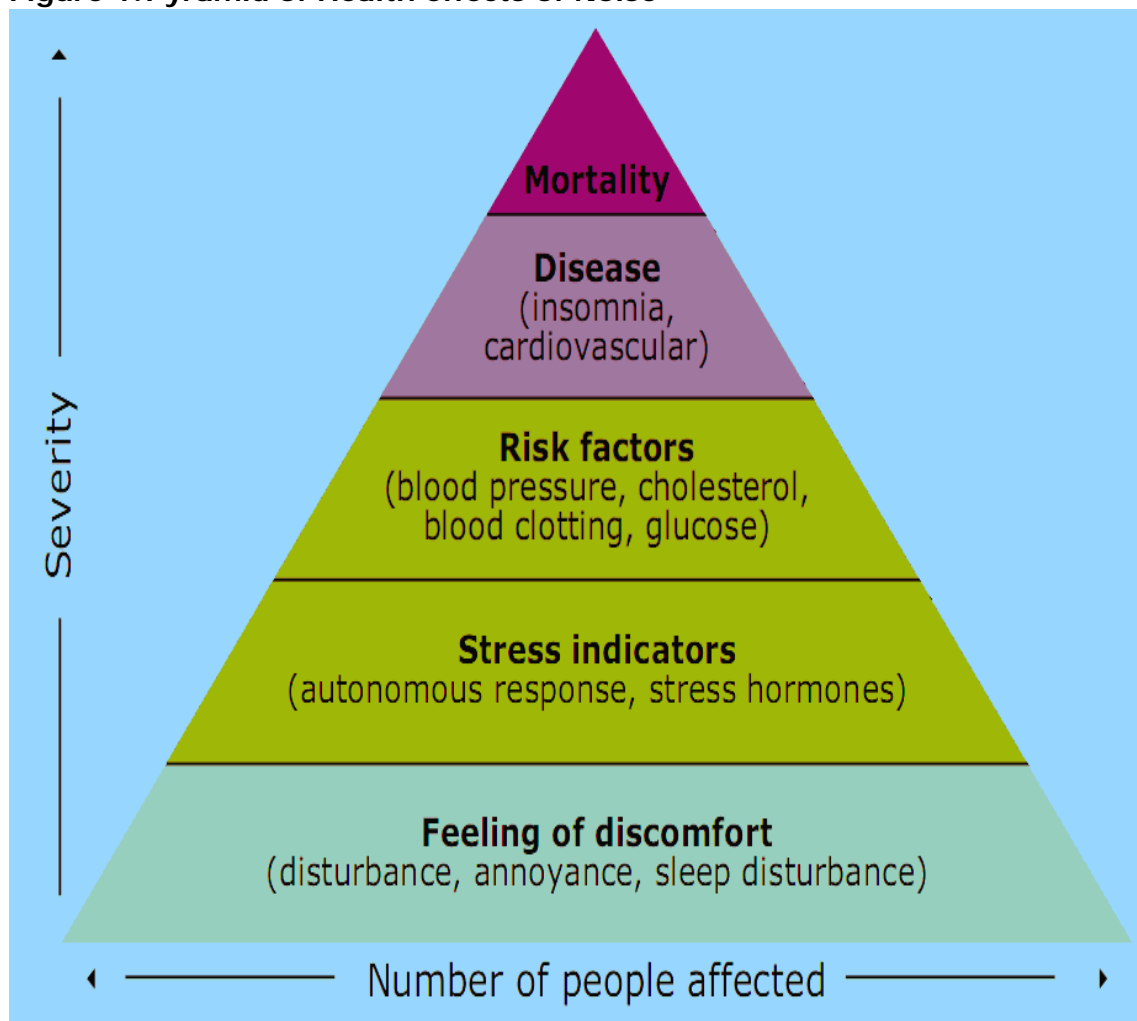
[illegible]

Severity

Mortality

Disease
(insomnia, cardiovascular)

Risk factors
(blood pressure, cholesterol, blood clotting, glucose)

Stress indicators
(autonomous response, stress hormones)

Feeling of discomfort
(disturbance, annoyance, sleep disturbance)

Number of people affected